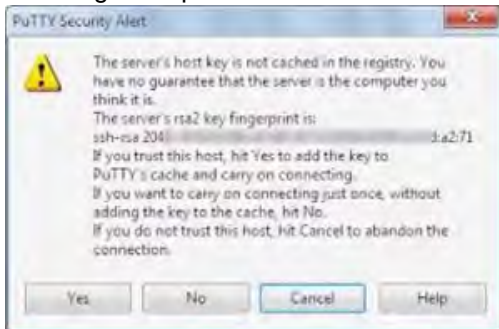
PuTTY Security Alert

The server's host key is not cached in the registry. You have no guarantee that the server is the computer you think it is.
The server's rsa2 key fingerprint is:
ssh-rsa 204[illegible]:a2:71
If you trust this host, hit Yes to add the key to PuTTY's cache and carry on connecting.
If you want to carry on connecting just once, without adding the key to the cache, hit No.
If you do not trust this host, hit Cancel to abandon the connection.

Yes No Cancel Help